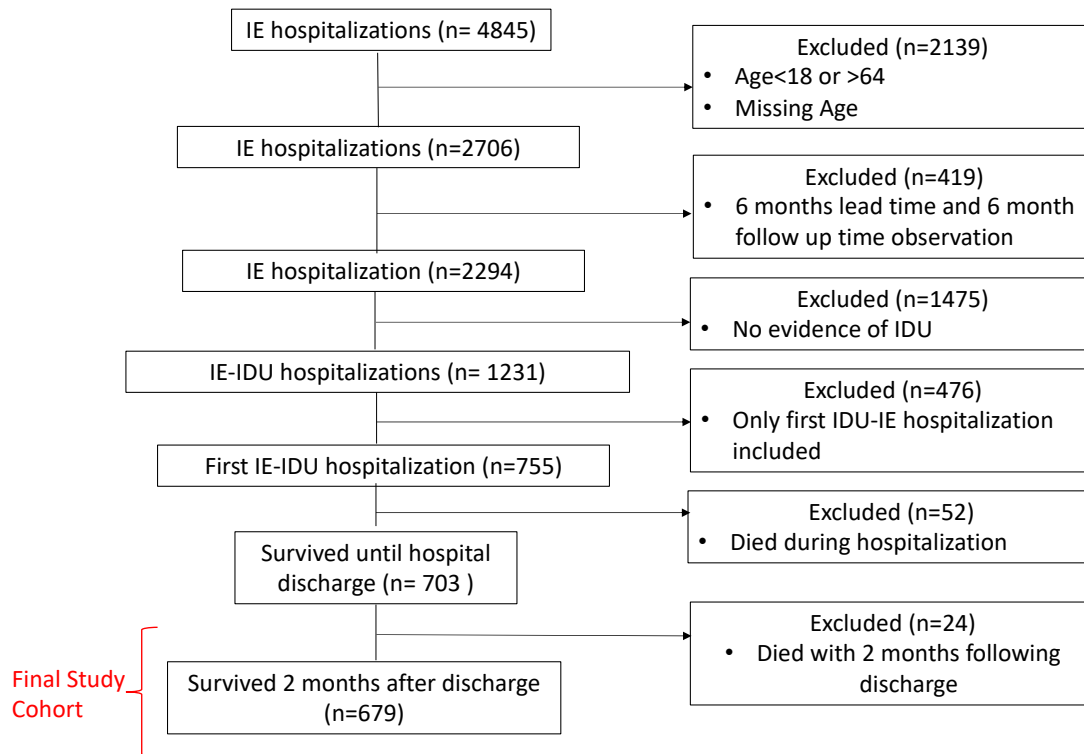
IE hospitalizations (n= 4845)

Excluded (n=2139)
• Age<18 or >64
• Missing Age

IE hospitalizations (n=2706)

Excluded (n=419)
• 6 months lead time and 6 month follow up time observation

IE hospitalization (n=2294)

Excluded (n=1475)
• No evidence of IDU

IE-IDU hospitalizations (n= 1231)

Excluded (n=476)
• Only first IDU-IE hospitalization included

First IE-IDU hospitalization (n=755)

Excluded (n=52)
• Died during hospitalization

Survived until hospital discharge (n= 703 )

Excluded (n=24)
• Died with 2 months following discharge

Final Study Cohort

Survived 2 months after discharge (n=679)